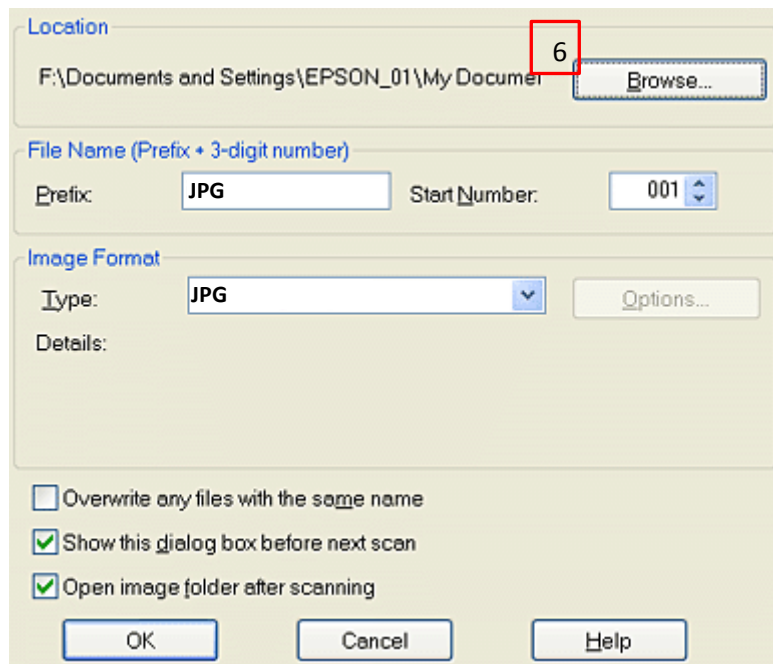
Location

F:\Documents and Settings\EPSON_01\My Documer

6

Browse...

File Name (Prefix + 3-digit number)

Prefix: JPG

Start Number: 001

Image Format

Type: JPG

Options...

Details:

Overwrite any files with the same name

Show this dialog box before next scan

Open image folder after scanning

OK

Cancel

Help